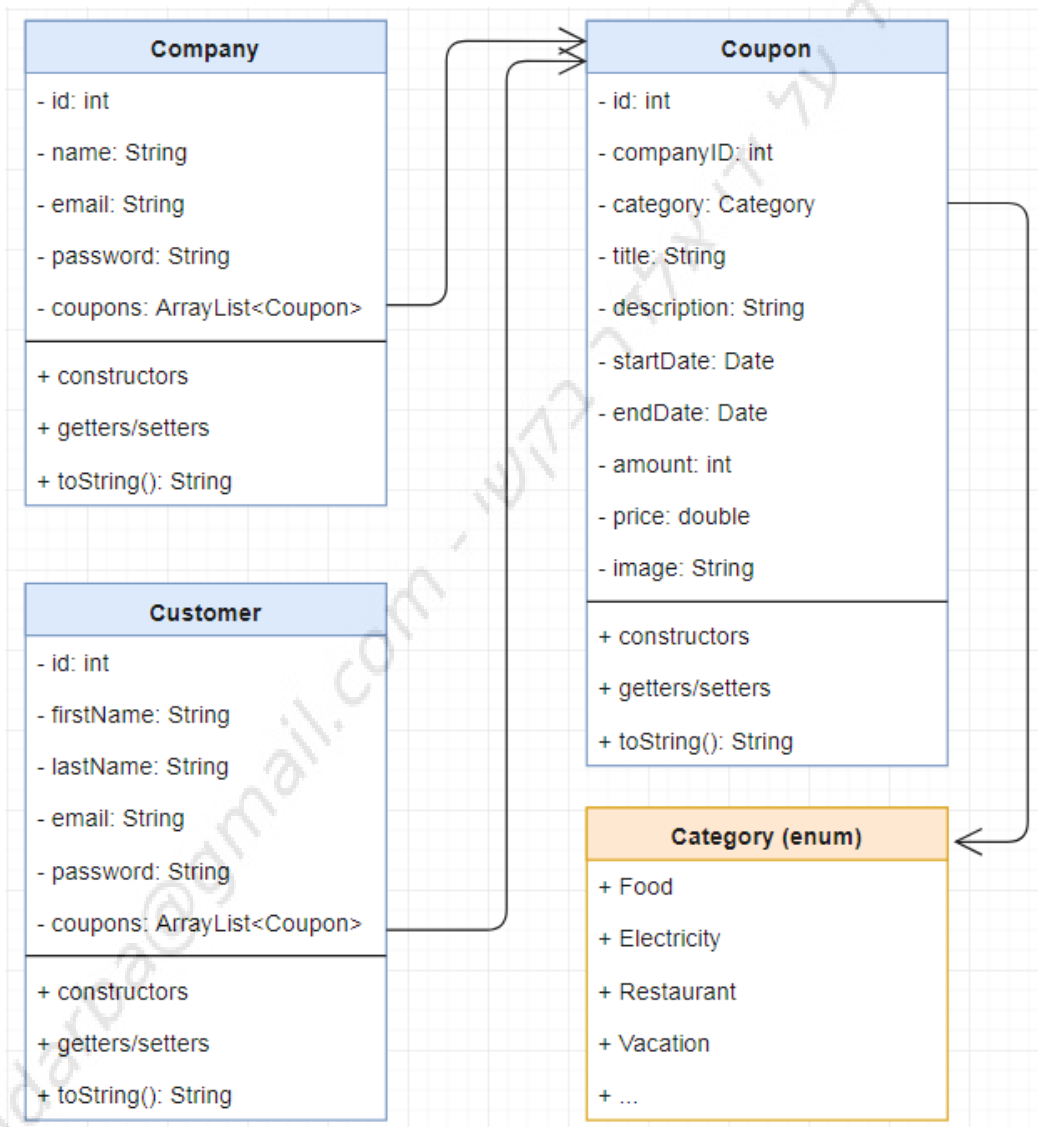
Company
- id: int
- name: String
- email: String
- password: String
- coupons: ArrayList<Coupon>
+ constructors
+ getters/setters
+ toString(): String

Customer
- id: int
- firstName: String
- lastName: String
- email: String
- password: String
- coupons: ArrayList<Coupon>
+ constructors
+ getters/setters
+ toString(): String

Coupon
- id: int
- companyID: int
- category: Category
- title: String
- description: String
- startDate: Date
- endDate: Date
- amount: int
- price: double
- image: String
+ constructors
+ getters/setters
+ toString(): String

Category (enum)
+ Food
+ Electricity
+ Restaurant
+ Vacation
+ ...

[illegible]darba@gmail.com - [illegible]